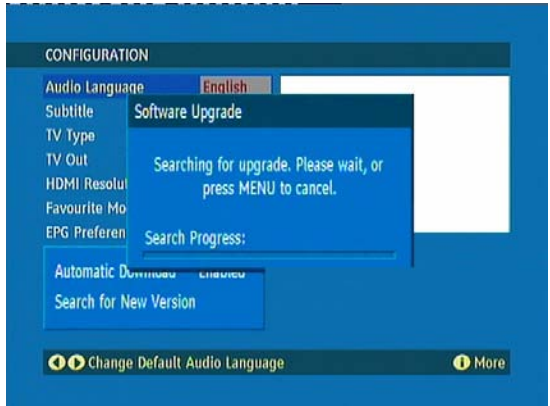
CONFIGURATION

Audio Language English
Subtitle
TV Type
TV Out
HDMI Resolu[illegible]
Favourite Mo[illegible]
EPG Preferen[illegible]

Software Upgrade

Searching for upgrade. Please wait, or press MENU to cancel.

Search Progress:

Automatic D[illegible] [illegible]
Search for New Version

Change Default Audio Language

More